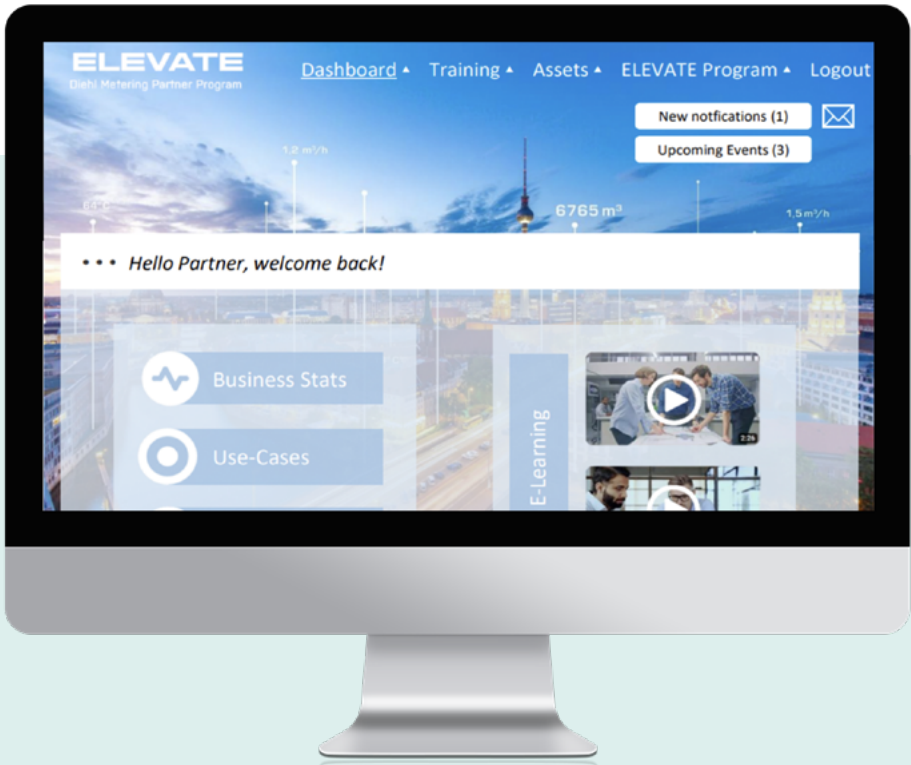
ELEVATE
Diehl Metering Partner Program

Dashboard ▴ Training ▴ Assets ▴ ELEVATE Program ▴ Logout

New notfications (1)
Upcoming Events (3)

1.2 m³/h
6765 m³
1.5 m³/h
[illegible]

• • • Hello Partner, welcome back!

Business Stats
Use-Cases

E-Learning
2:26